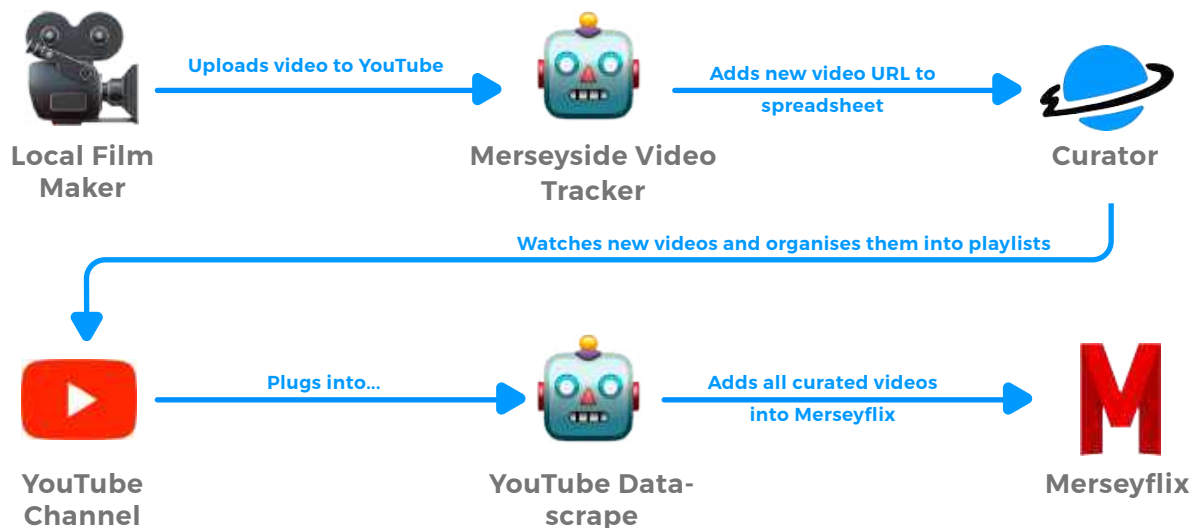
Local Film Maker

Uploads video to YouTube

Merseyside Video Tracker

Adds new video URL to spreadsheet

Curator

Watches new videos and organises them into playlists

YouTube Channel

Plugs into...

YouTube Data-scrape

Adds all curated videos into Merseyflix

Merseyflix